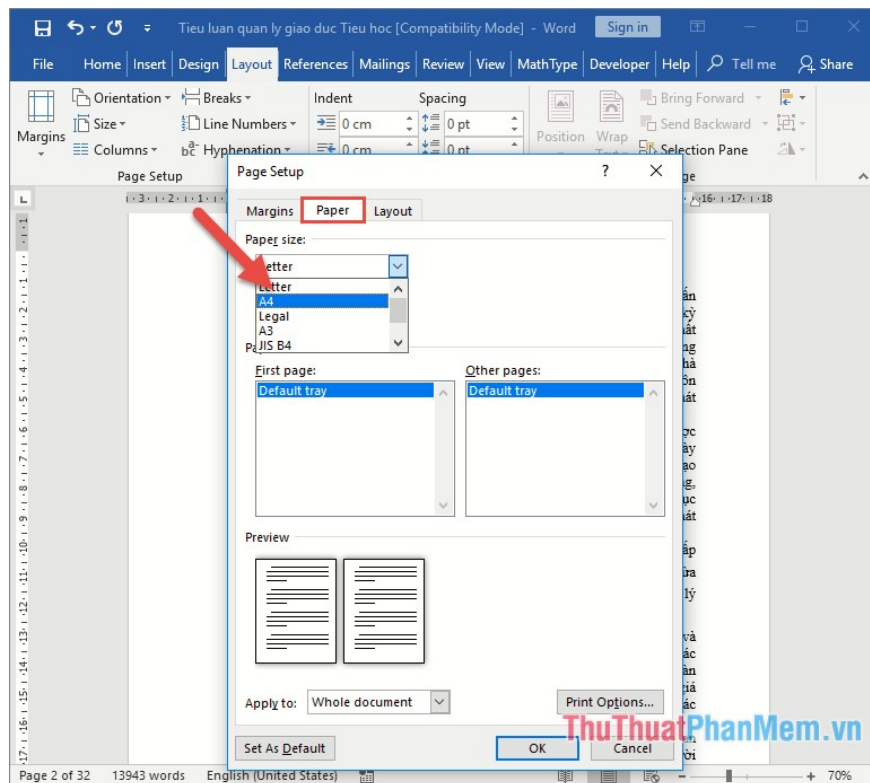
Tieu luan quan ly giao duc Tieu hoc [Compatibility Mode] - Word Sign in

File Home Insert Design Layout References Mailings Review View MathType Developer Help Tell me Share

Margins Orientation Size Columns Breaks Line Numbers Hyphenation Indent Spacing 0 cm 0 pt 0 cm 0 pt Position Wrap Bring Forward Send Backward Selection Pane

Page Setup

Page Setup ? ✕

Margins Paper Layout

Paper size:

Letter

Letter
A4
Legal
A3
JIS B4

Pa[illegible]

First page:
Default tray

Other pages:
Default tray

Preview

Apply to: Whole document

Print Options...

Set As Default OK Cancel

Page 2 of 32 13943 words English (United States) 70%

ThuThuatPhanMem.vn